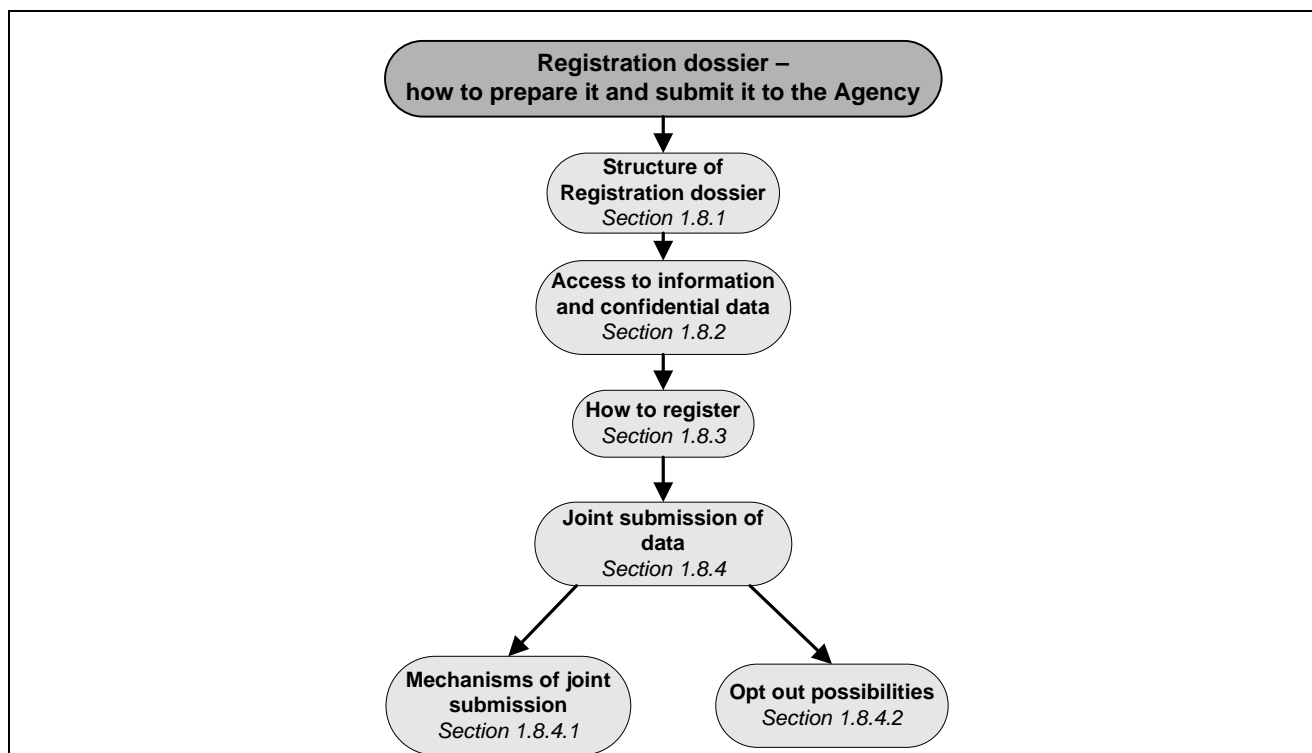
Registration dossier – how to prepare it and submit it to the Agency

Structure of Registration dossier
Section 1.8.1

Access to information and confidential data
Section 1.8.2

How to register
Section 1.8.3

Joint submission of data
Section 1.8.4

Mechanisms of joint submission
Section 1.8.4.1

Opt out possibilities
Section 1.8.4.2